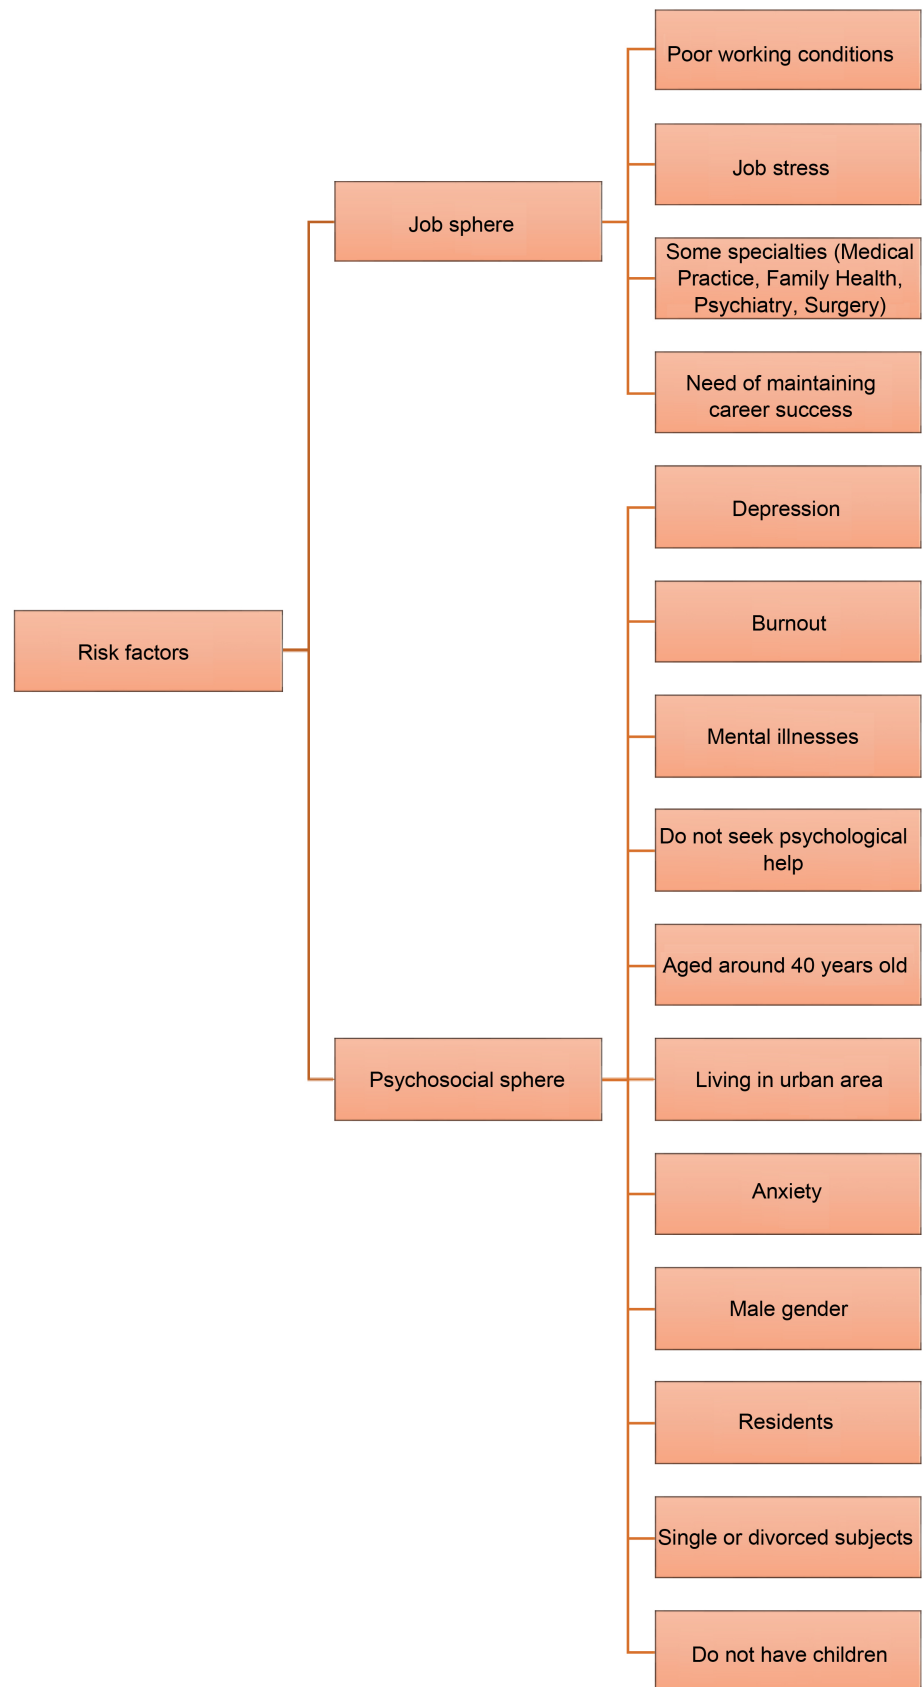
Risk factors

Job sphere

Poor working conditions

Job stress

Some specialties (Medical Practice, Family Health, Psychiatry, Surgery)

Need of maintaining career success

Psychosocial sphere

Depression

Burnout

Mental illnesses

Do not seek psychological help

Aged around 40 years old

Living in urban area

Anxiety

Male gender

Residents

Single or divorced subjects

Do not have children